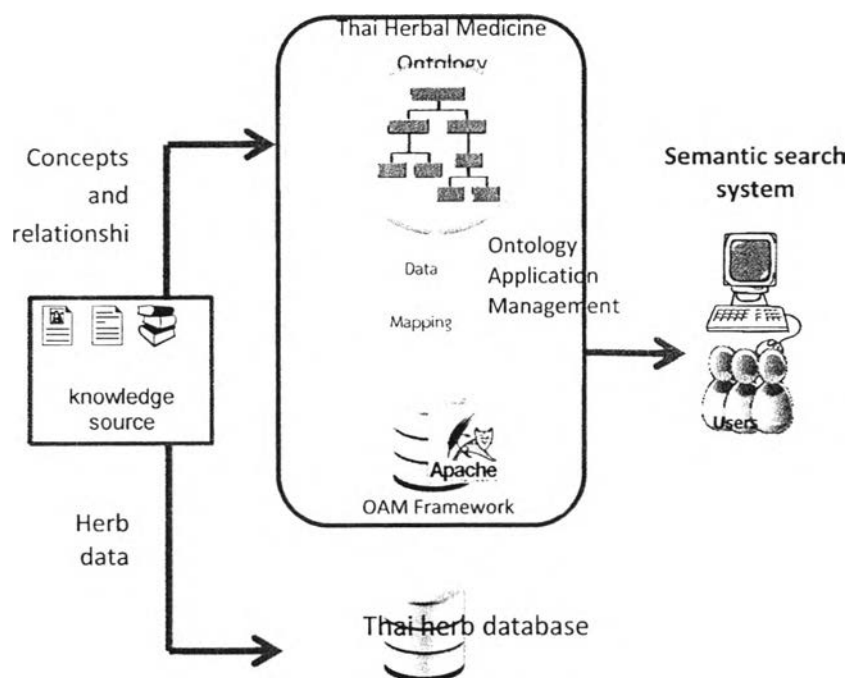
Thai Herbal Medicine Ontology

Concepts and relationshi

Semantic search system

Ontology Application Management

Data

Mapping

knowledge source

Users

Apache

OAM Framework

Herb data

Thai herb database